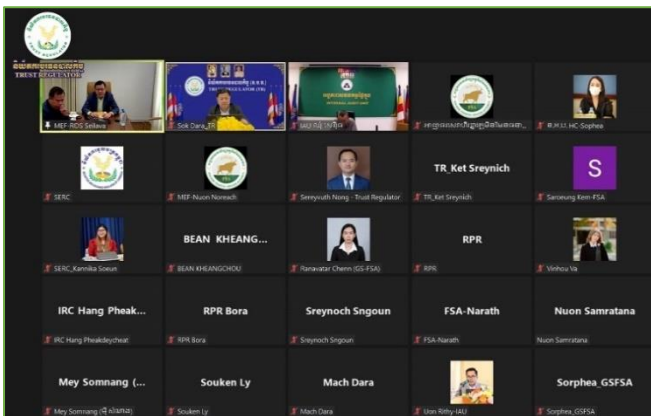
TRUST REGULATOR

MEF_ROS Seilava

Sok Dara_TR

IAU

SERC

MEF-Nuon Noreach

Sereyrath Nong - Trust Regulator

TR_Ket Sreynich

TR_Ket Sreynich

S

Saroeung Kem-FSA

SERC_Kannika Soeun

BEAN KHEANG...

BEAN KHEANGCHOU

Ranavatar Chenn (GS-FSA)

RPR

RPR

Vinhou Va

IRC Hang Pheak...

IRC Hang Pheakdeycheat

RPR Bora

RPR Bora

Sreynoch Sngoun

Sreynoch Sngoun

FSA-Narath

FSA-Narath

Nuon Samratana

Nuon Samratana

Mey Somnang (...

Mey Somnang

Souken Ly

Souken Ly

Mach Dara

Mach Dara

Uon Rithy-IAU

Sorphea_GSFSA

Sorphea_GSFSA